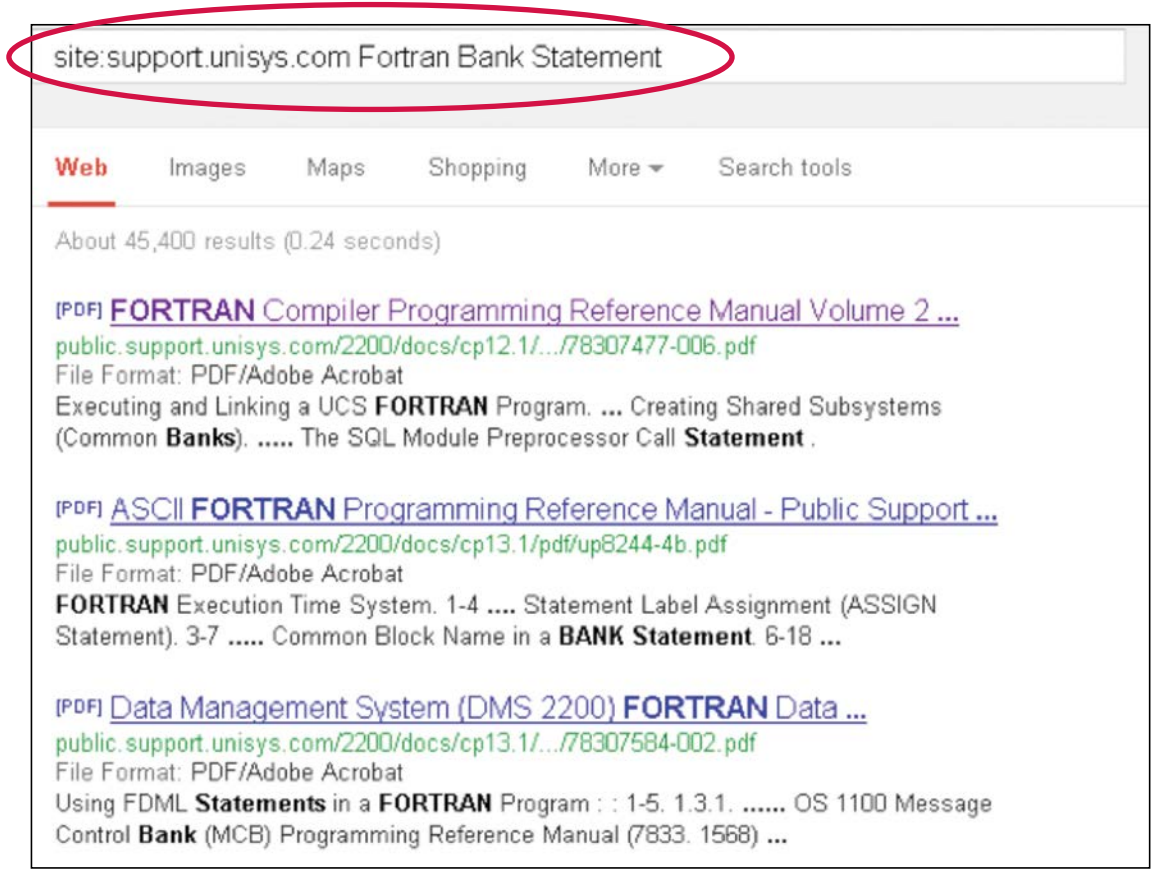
site:support.unisys.com Fortran Bank Statement

Web Images Maps Shopping More Search tools

About 45,400 results (0.24 seconds)

[PDF] FORTRAN Compiler Programming Reference Manual Volume 2 ...
public.support.unisys.com/2200/docs/cp12.1/.../78307477-006.pdf
File Format: PDF/Adobe Acrobat
Executing and Linking a UCS FORTRAN Program. ... Creating Shared Subsystems (Common Banks). ..... The SQL Module Preprocessor Call Statement .

[PDF] ASCII FORTRAN Programming Reference Manual - Public Support ...
public.support.unisys.com/2200/docs/cp13.1/pdf/up8244-4b.pdf
File Format: PDF/Adobe Acrobat
FORTRAN Execution Time System. 1-4 .... Statement Label Assignment (ASSIGN Statement). 3-7 ..... Common Block Name in a BANK Statement. 6-18 ...

[PDF] Data Management System (DMS 2200) FORTRAN Data ...
public.support.unisys.com/2200/docs/cp13.1/.../78307584-002.pdf
File Format: PDF/Adobe Acrobat
Using FDML Statements in a FORTRAN Program : : 1-5. 1.3.1. ...... OS 1100 Message Control Bank (MCB) Programming Reference Manual (7833. 1568) ...